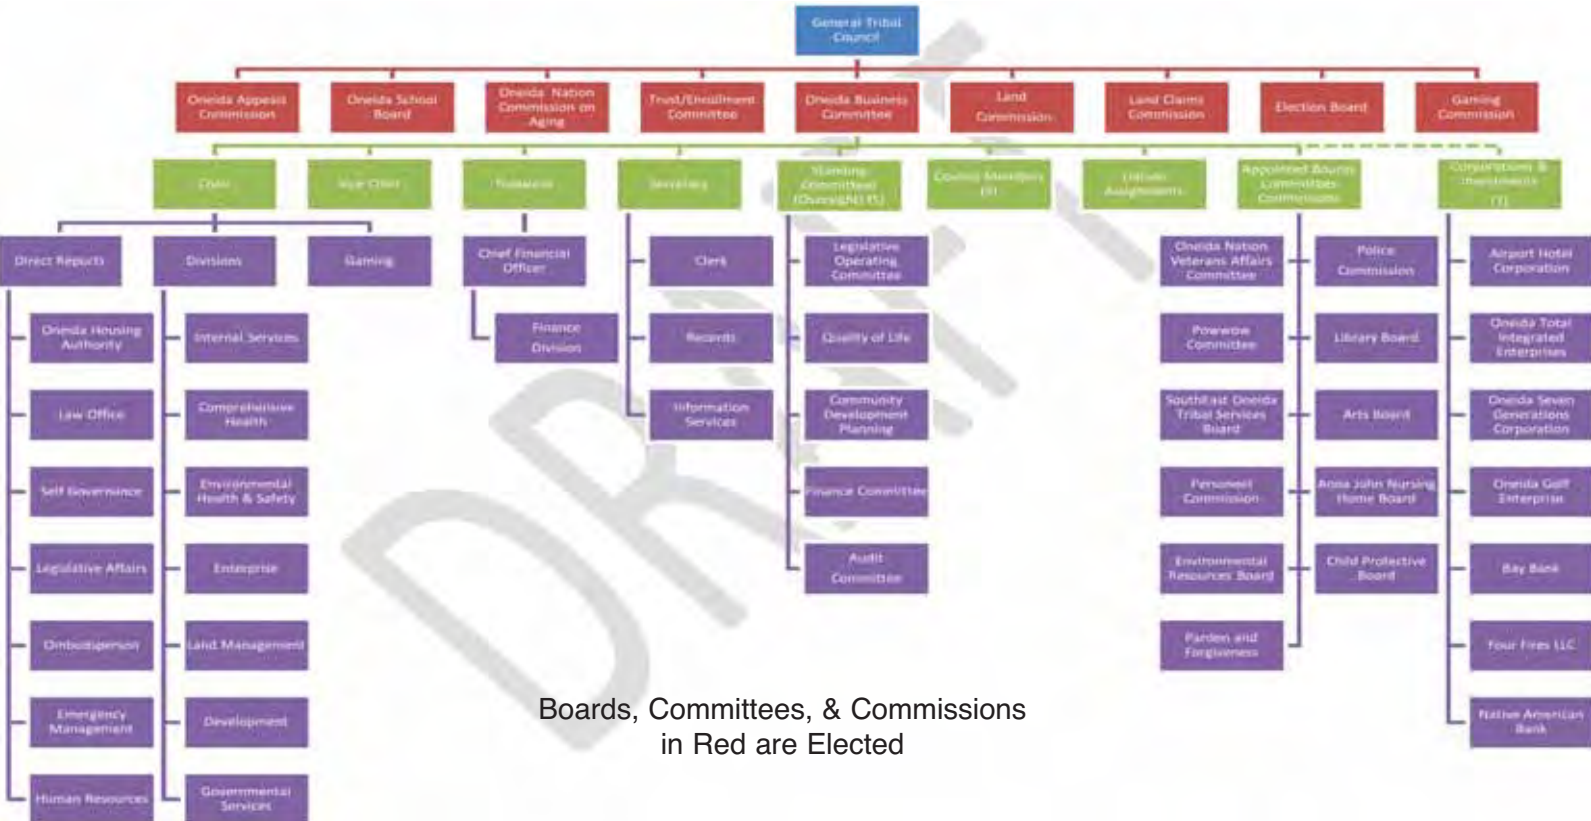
General Tribal Council

Oneida Appeals Commission

Oneida School Board

Oneida Nation Commission on Aging

Trust/Enrollment Committee

Oneida Business Committee

Land Commission

Land Claims Commission

Election Board

Gaming Commission

Chair

Vice Chair

Treasurer

Secretary

Standing Committees (Oversight) (5)

Council Members (4)

Liaison Assignments

Appointed Boards Committees Commissions

Corporations & Investments (7)

Direct Reports

Divisions

Gaming

Chief Financial Officer

Finance Division

Clerk

Records

Information Services

Legislative Operating Committee

Quality of Life

Community Development Planning

Finance Committee

Audit Committee

Oneida Housing Authority

Law Office

Self Governance

Legislative Affairs

Ombudsperson

Emergency Management

Human Resources

Internal Services

Comprehensive Health

Environmental Health & Safety

Enterprise

Land Management

Development

Governmental Services

Oneida Nation Veterans Affairs Committee

Powwow Committee

Southeast Oneida Tribal Services Board

Personnel Commission

Environmental Resources Board

Pardon and Forgiveness

Police Commission

Library Board

Arts Board

Anna John Nursing Home Board

Child Protective Board

Airport Hotel Corporation

Oneida Total Integrated Enterprises

Oneida Seven Generations Corporation

Oneida Golf Enterprise

Bay Bank

Four Fires LLC

Native American Bank

DRAFT

Boards, Committees, & Commissions in Red are Elected